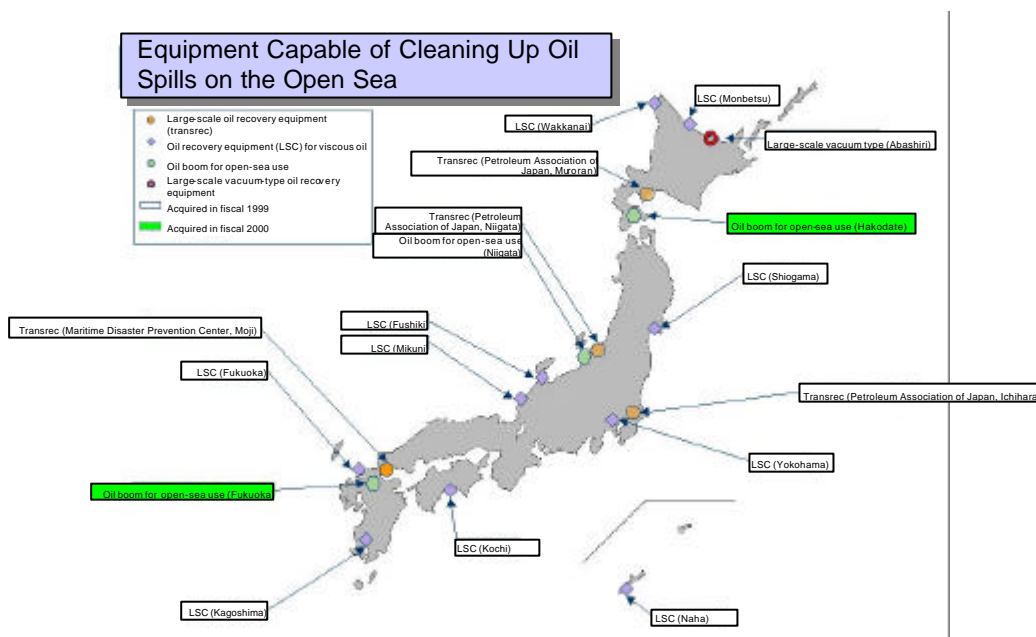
Equipment Capable of Cleaning Up Oil Spills on the Open Sea

Large-scale oil recovery equipment (transrec)
Oil recovery equipment (LSC) for viscous oil
Oil boom for open-sea use
Large-scale vacuum-type oil recovery equipment
Acquired in fiscal 1999
Acquired in fiscal 2000

LSC (Monbetsu)
LSC (Wakkanai)
Large-scale vacuum type (Abashiri)
Transrec (Petroleum Association of Japan, Muroran)
Transrec (Petroleum Association of Japan, Niigata)
Oil boom for open-sea use (Hakodate)
Oil boom for open-sea use (Niigata)
LSC (Shiogama)
Transrec (Maritime Disaster Prevention Center, Moji)
LSC (Fushiki)
LSC (Mikuni)
LSC (Fukuoka)
Transrec (Petroleum Association of Japan, Ichihara
LSC (Yokohama)
Oil boom for open-sea use (Fukuoka)
LSC (Kochi)
LSC (Kagoshima)
LSC (Naha)